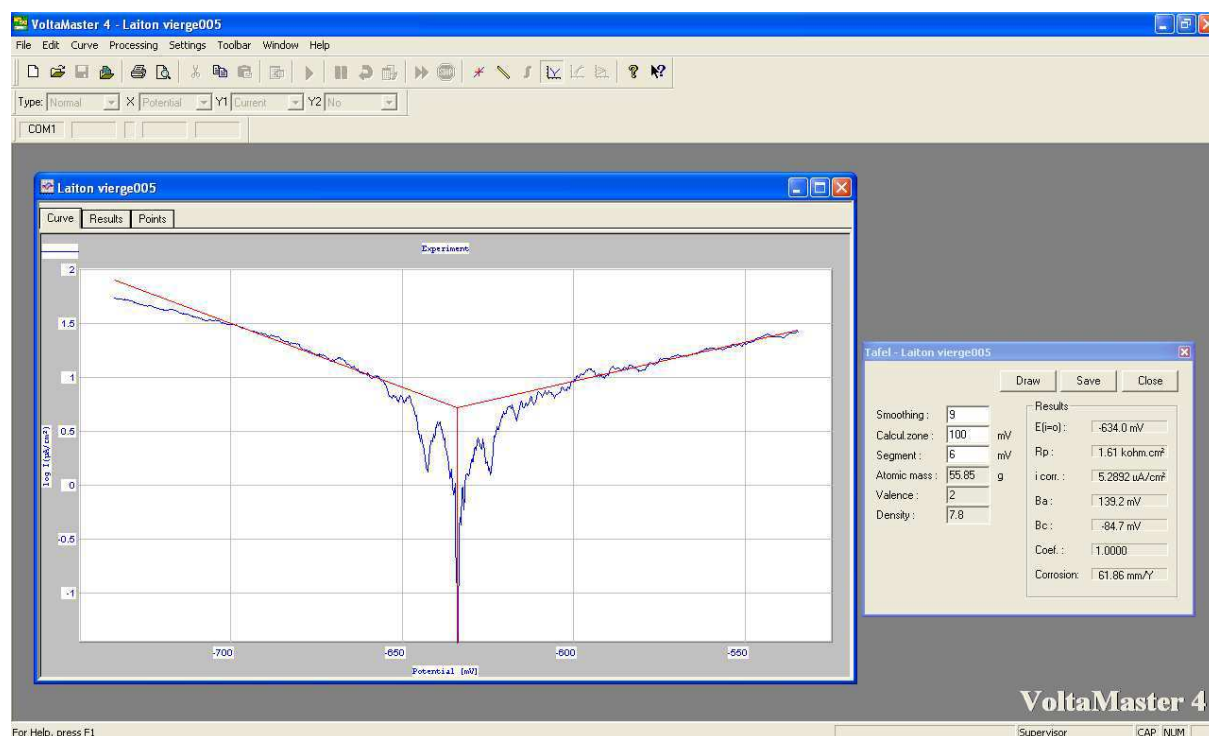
VoltaMaster 4 - Laiton vierge005

File Edit Curve Processing Settings Toolbar Window Help

Type: Normal X Potential Y1 Current Y2 No

COM1

Laiton vierge005

Curve Results Points

Experiment

2
1.5
1
0.5
0
-0.5
-1

log I (µA/cm²)

-700 -650 -600 -550

Potential [mV]

Tafel - Laiton vierge005

Draw Save Close

Smoothing : 9
Calcul.zone : 100 mV
Segment : 6 mV
Atomic mass : 55.85 g
Valence : 2
Density : 7.8

Results
E(i=o) : -634.0 mV
Rp : 1.61 kohm.cm²
i corr. : 5.2892 uA/cm²
Ba : 139.2 mV
Bc : -84.7 mV
Coef. : 1.0000
Corrosion: 61.86 mm/Y

VoltaMaster 4

For Help, press F1

Supervisor CAP NUM